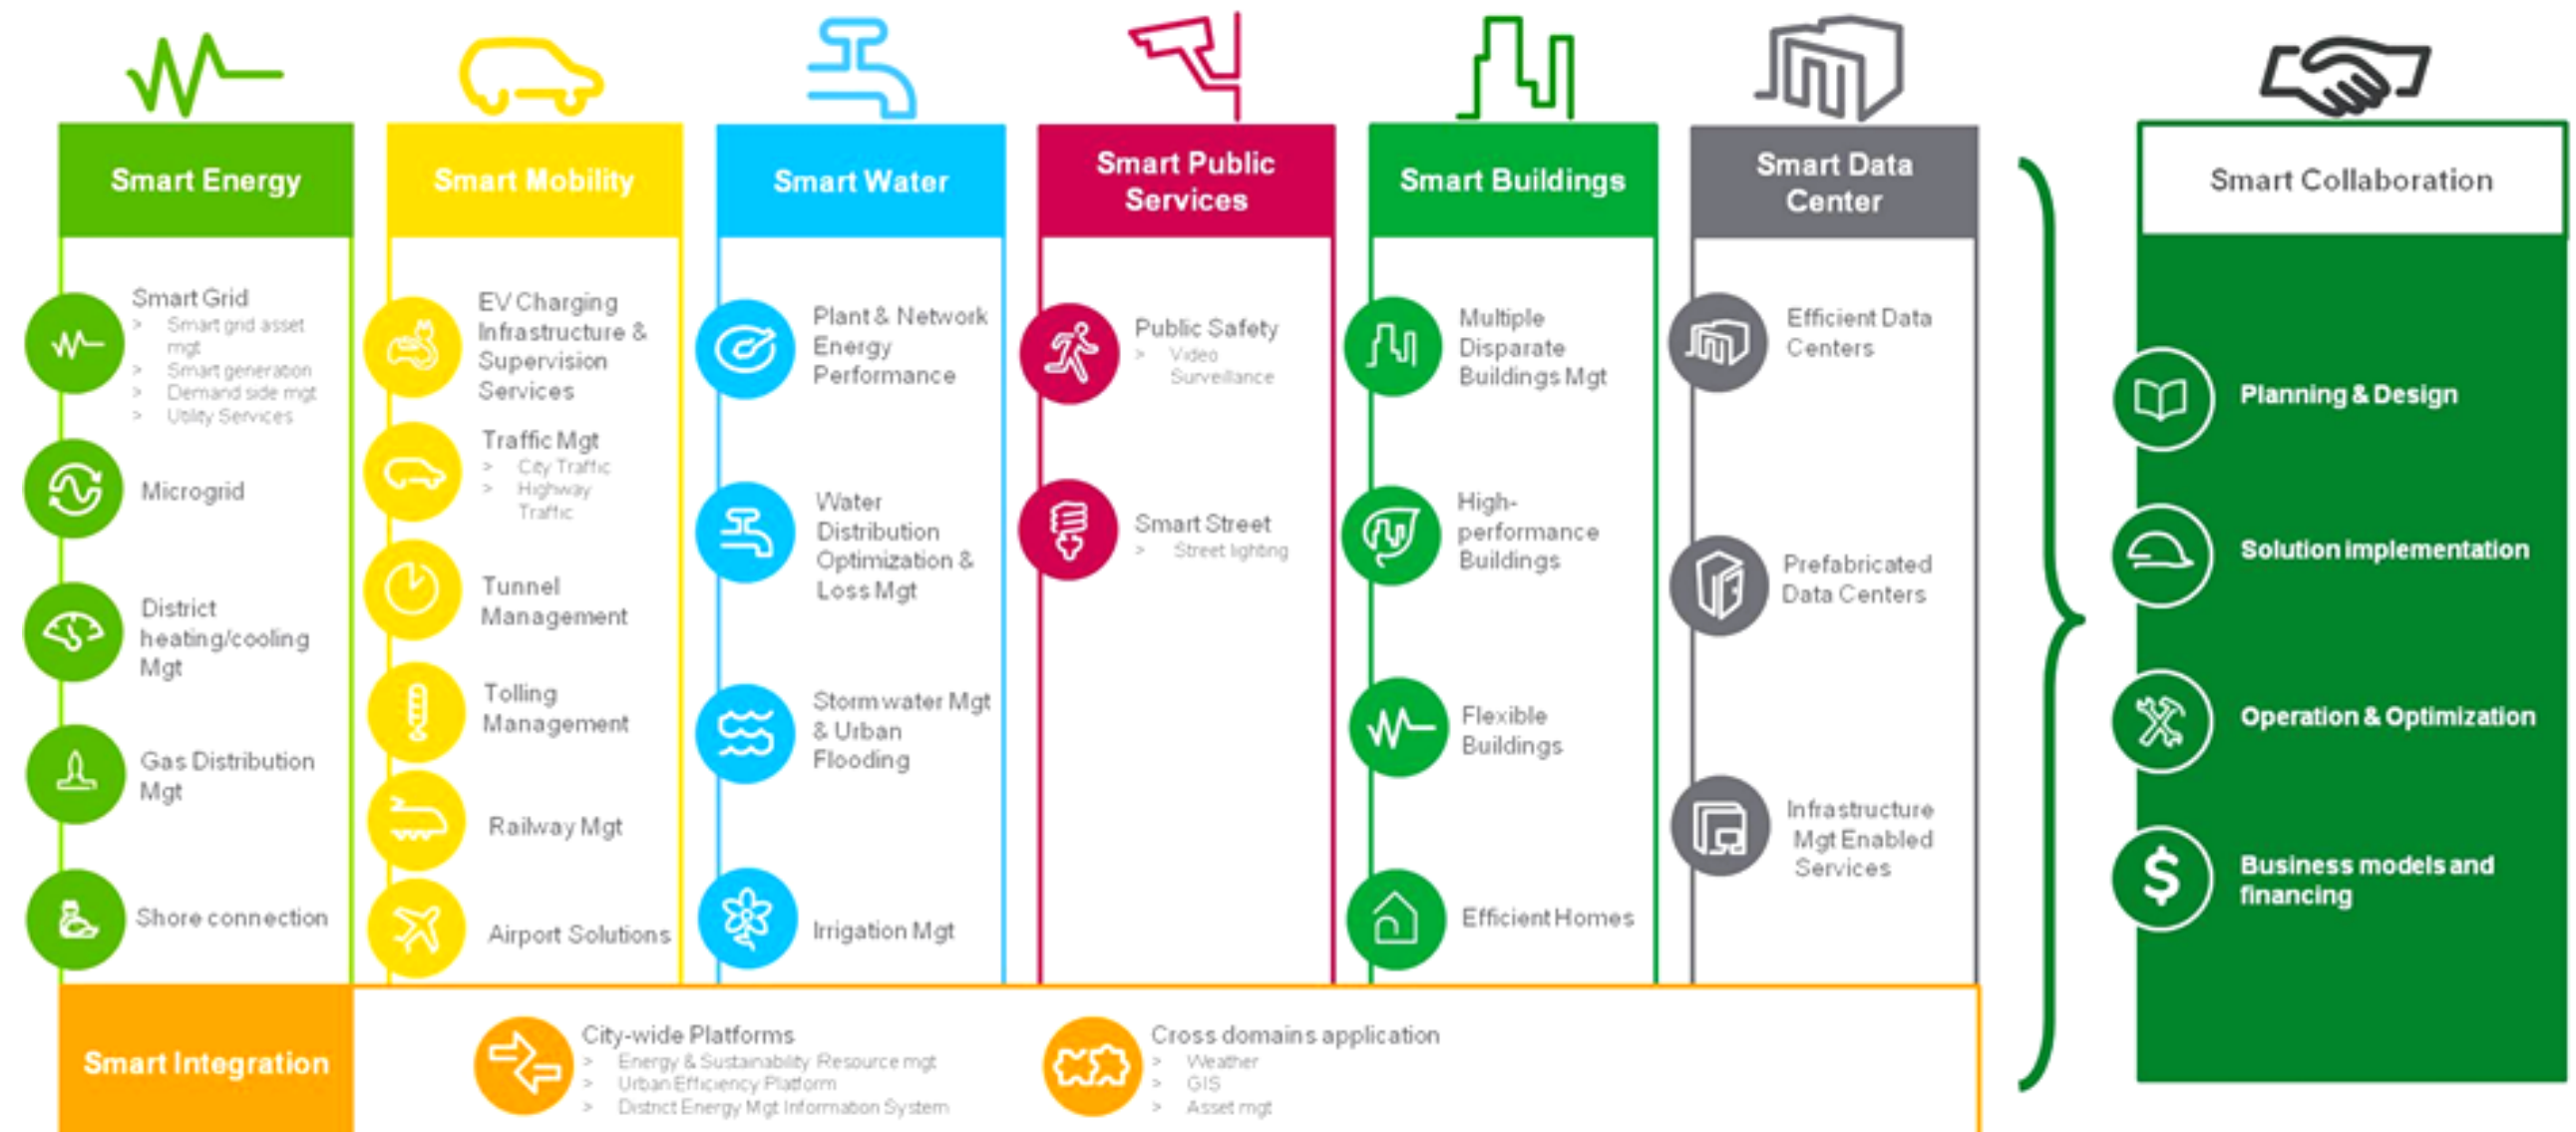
Smart Energy

Smart Grid
> Smart grid asset mgt
> Smart generation
> Demand side mgt
> Utility Services

Microgrid

District heating/cooling Mgt

Gas Distribution Mgt

Shore connection

Smart Mobility

EV Charging Infrastructure & Supervision Services

Traffic Mgt
> City Traffic
> Highway Traffic

Tunnel Management

Tolling Management

Railway Mgt

Airport Solutions

Smart Water

Plant & Network Energy Performance

Water Distribution Optimization & Loss Mgt

Storm water Mgt & Urban Flooding

Irrigation Mgt

Smart Public Services

Public Safety
> Video Surveillance

Smart Street
> Street lighting

Smart Buildings

Multiple Disparate Buildings Mgt

High-performance Buildings

Flexible Buildings

Efficient Homes

Smart Data Center

Efficient Data Centers

Prefabricated Data Centers

Infrastructure Mgt Enabled Services

Smart Integration

City-wide Platforms
> Energy & Sustainability Resource mgt
> Urban Efficiency Platform
> District Energy Mgt Information System

Cross domains application
> Weather
> GIS
> Asset mgt

Smart Collaboration

Planning & Design

Solution implementation

Operation & Optimization

Business models and financing